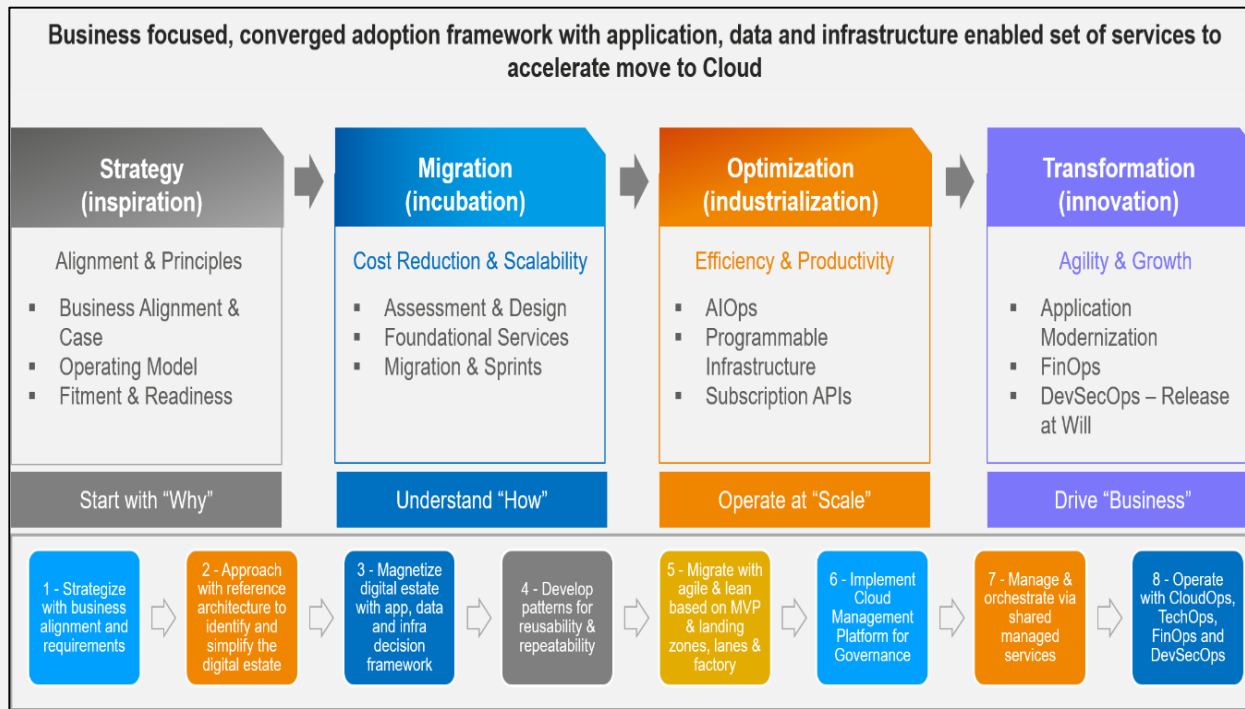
Business focused, converged adoption framework with application, data and infrastructure enabled set of services to accelerate move to Cloud

Strategy (inspiration)

Alignment & Principles

- Business Alignment & Case
- Operating Model
- Fitment & Readiness

Start with "Why"

Migration (incubation)

Cost Reduction & Scalability

- Assessment & Design
- Foundational Services
- Migration & Sprints

Understand "How"

Optimization (industrialization)

Efficiency & Productivity

- AIOps
- Programmable Infrastructure
- Subscription APIs

Operate at "Scale"

Transformation (innovation)

Agility & Growth

- Application Modernization
- FinOps
- DevSecOps – Release at Will

Drive "Business"

1 - Strategize with business alignment and requirements

2 - Approach with reference architecture to identify and simplify the digital estate

3 - Magnetize digital estate with app, data and infra decision framework

4 - Develop patterns for reusability & repeatability

5 - Migrate with agile & lean based on MVP & landing zones, lanes & factory

6 - Implement Cloud Management Platform for Governance

7 - Manage & orchestrate via shared managed services

8 - Operate with CloudOps, TechOps, FinOps and DevSecOps